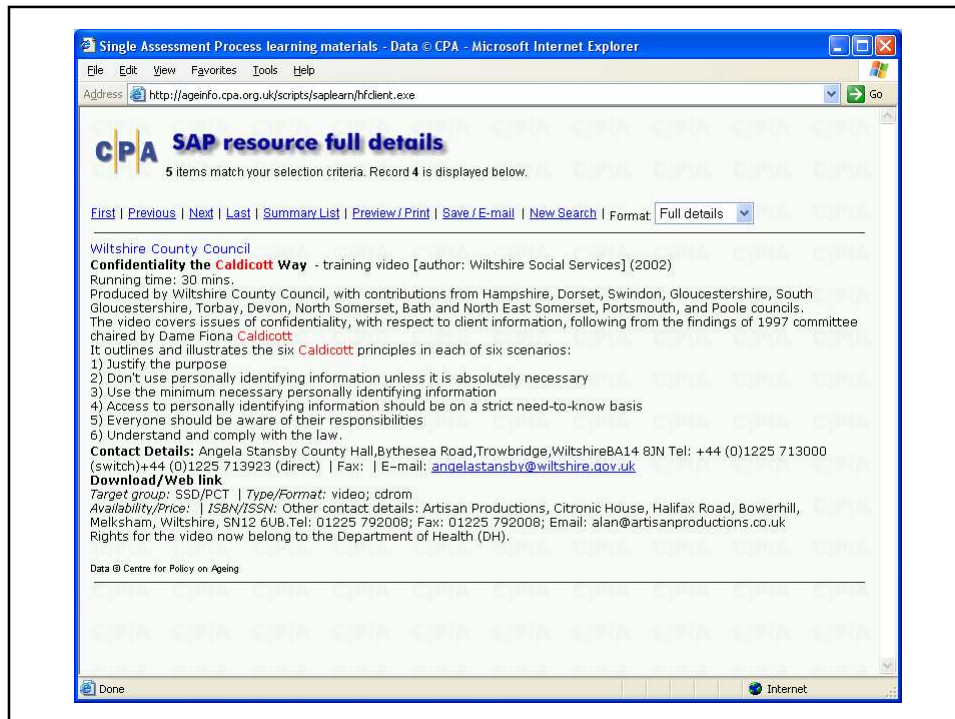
Single Assessment Process learning materials - Data © CPA - Microsoft Internet Explorer

File Edit View Favorites Tools Help

Address http://ageinfo.cpa.org.uk/scripts/saplearn/hfclient.exe Go

CPA SAP resource full details

5 items match your selection criteria. Record 4 is displayed below.

First | Previous | Next | Last | Summary List | Preview / Print | Save / E-mail | New Search | Format Full details

Wiltshire County Council
Confidentiality the Caldicott Way - training video [author: Wiltshire Social Services] (2002)
Running time: 30 mins.
Produced by Wiltshire County Council, with contributions from Hampshire, Dorset, Swindon, Gloucestershire, South Gloucestershire, Torbay, Devon, North Somerset, Bath and North East Somerset, Portsmouth, and Poole councils.
The video covers issues of confidentiality, with respect to client information, following from the findings of 1997 committee chaired by Dame Fiona Caldicott
It outlines and illustrates the six Caldicott principles in each of six scenarios:
1) Justify the purpose
2) Don't use personally identifying information unless it is absolutely necessary
3) Use the minimum necessary personally identifying information
4) Access to personally identifying information should be on a strict need-to-know basis
5) Everyone should be aware of their responsibilities
6) Understand and comply with the law.
Contact Details: Angela Stansby County Hall,Bythesea Road,Trowbridge,WiltshireBA14 8JN Tel: +44 (0)1225 713000 (switch)+44 (0)1225 713923 (direct) | Fax: | E-mail: angelastansby@wiltshire.gov.uk
Download/Web link
Target group: SSD/PCT | Type/Format: video; cdrom
Availability/Price: | ISBN/ISSN: Other contact details: Artisan Productions, Citronic House, Halifax Road, Bowerhill, Melksham, Wiltshire, SN12 6UB.Tel: 01225 792008; Fax: 01225 792008; Email: alan@artisanproductions.co.uk
Rights for the video now belong to the Department of Health (DH).

Data © Centre for Policy on Ageing

Done Internet